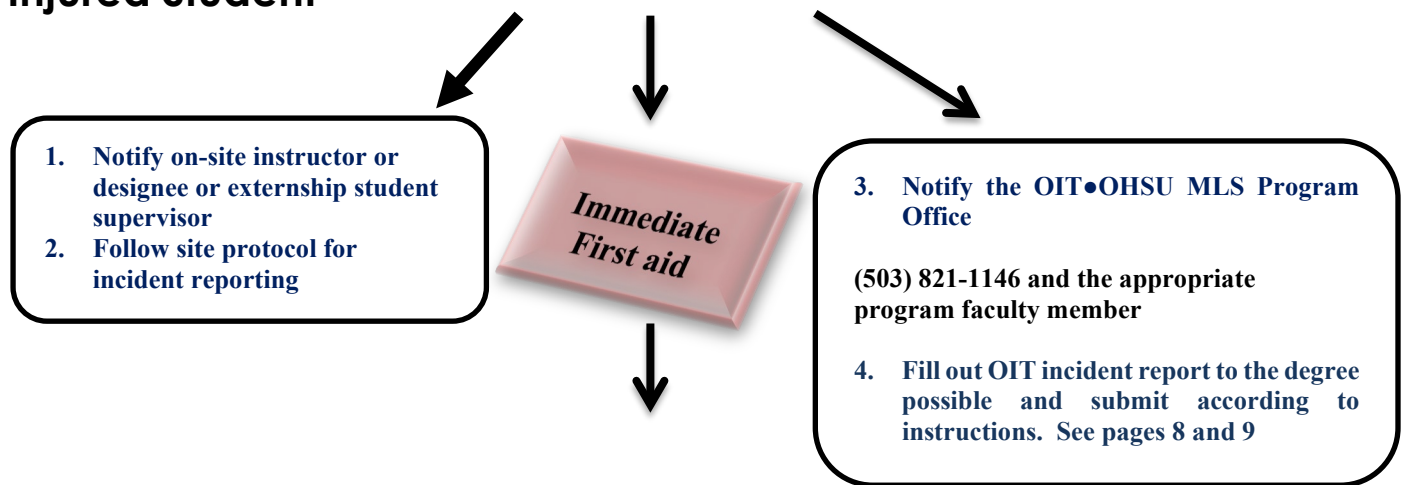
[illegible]

1. Notify on-site instructor or designee or externship student supervisor
2. Follow site protocol for incident reporting

Immediate First aid

3. Notify the OIT●OHSU MLS Program Office

(503) 821-1146 and the appropriate program faculty member

4. Fill out OIT incident report to the degree possible and submit according to instructions. See pages 8 and 9